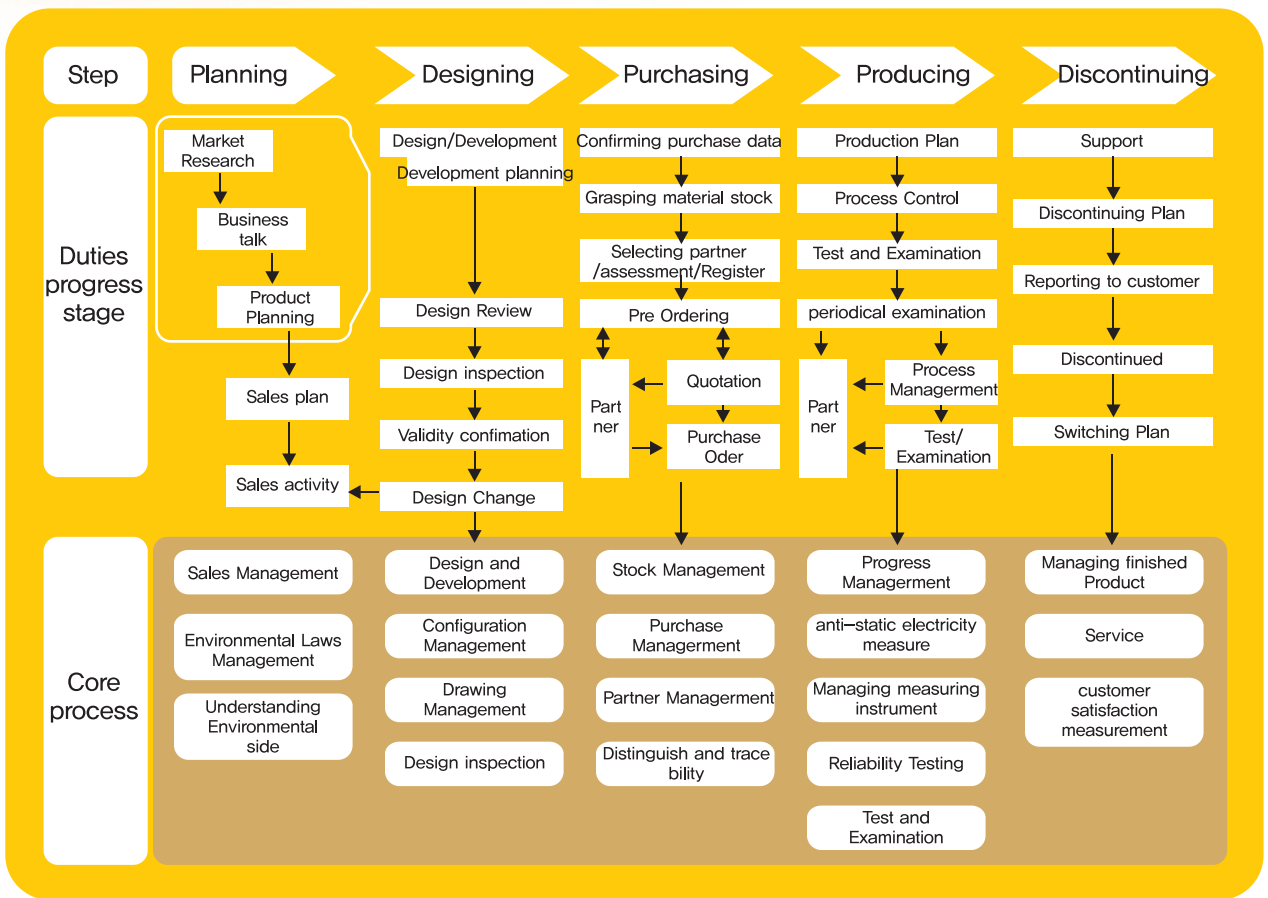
Step

Planning

Designing

Purchasing

Producing

Discontinuing

Duties progress stage

Market Research

Business talk

Product Planning

Sales plan

Sales activity

Design/Development

Development planning

Design Review

Design inspection

Validity confimation

Design Change

Confirming purchase data

Grasping material stock

Selecting partner /assessment/Register

Pre Ordering

Part ner

Quotation

Purchase Oder

Production Plan

Process Control

Test and Examination

periodical examination

Part ner

Process Managerment

Test/ Examination

Support

Discontinuing Plan

Reporting to customer

Discontinued

Switching Plan

Core process

Sales Management

Environmental Laws Management

Understanding Environmental side

Design and Development

Configuration Management

Drawing Management

Design inspection

Stock Management

Purchase Managerment

Partner Managerment

Distinguish and trace bility

Progress Managerment

anti–static electricity measure

Managing measuring instrument

Reliability Testing

Test and Examination

Managing finished Product

Service

customer satisfaction measurement